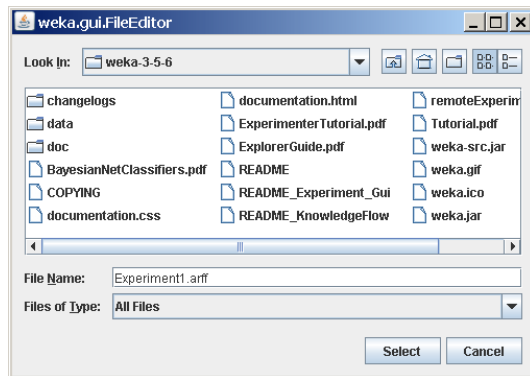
weka.gui.FileEditor

Look In: weka-3-5-6

changelogs
data
doc
BayesianNetClassifiers.pdf
COPYING
documentation.css

documentation.html
ExperimenterTutorial.pdf
ExplorerGuide.pdf
README
README_Experiment_Gui
README_KnowledgeFlow

remoteExperim
Tutorial.pdf
weka-src.jar
weka.gif
weka.ico
weka.jar

File Name: Experiment1.arff

Files of Type: All Files

Select Cancel